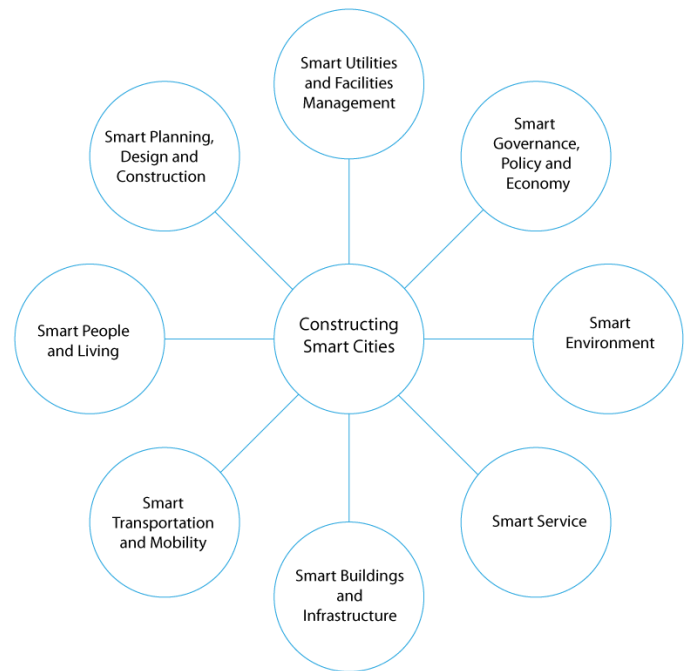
Smart Utilities and Facilities Management

Smart Planning, Design and Construction

Smart Governance, Policy and Economy

Smart People and Living

Constructing Smart Cities

Smart Environment

Smart Transportation and Mobility

Smart Service

Smart Buildings and Infrastructure